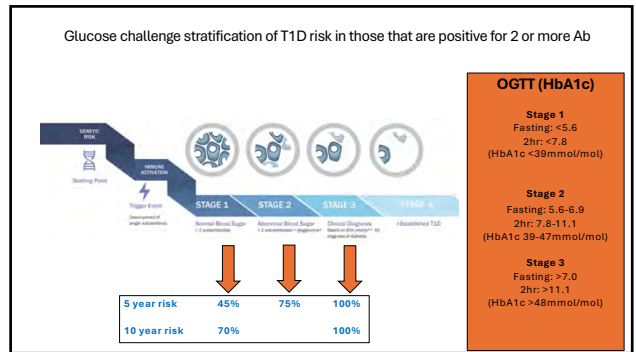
Glucose challenge stratification of T1D risk in those that are positive for 2 or more Ab

GENETIC RISK

Starting Point

IMMUNE ACTIVATION

Trigger Event

Development of single autoantibody

STAGE 1

Normal Blood Sugar

≥ 2 autoantibodies

STAGE 2

Abnormal Blood Sugar

≥ 2 autoantibodies + dysglycemia

STAGE 3

Clinical Diagnosis

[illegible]

STAGE 4

Established T1D

| 5 year risk | 45% | 75% | 100% |
|---|---|---|---|
| 10 year risk | 70% | | 100% |

OGTT (HbA1c)

Stage 1
Fasting: <5.6
2hr: <7.8
(HbA1c <39mmol/mol)

Stage 2
Fasting: 5.6-6.9
2hr: 7.8-11.1
(HbA1c 39-47mmol/mol)

Stage 3
Fasting: >7.0
2hr: >11.1
(HbA1c >48mmol/mol)